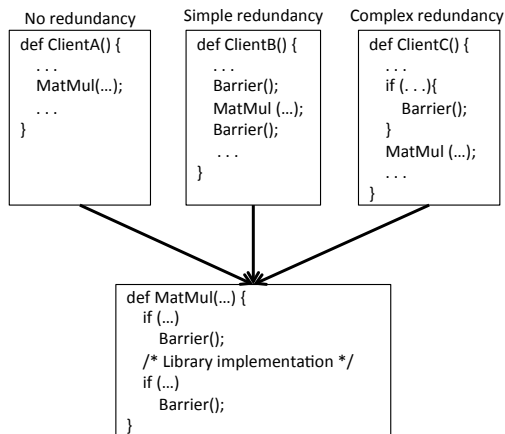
No redundancy

def ClientA() {
. . .
MatMul(…);
. . .
}

Simple redundancy

def ClientB() {
. . .
Barrier();
MatMul (…);
Barrier();
. . .
}

Complex redundancy

def ClientC() {
. . .
if (. . .){
Barrier();
}
MatMul (…);
. . .
}

def MatMul(…) {
if (…)
Barrier();
/* Library implementation */
if (…)
Barrier();
}